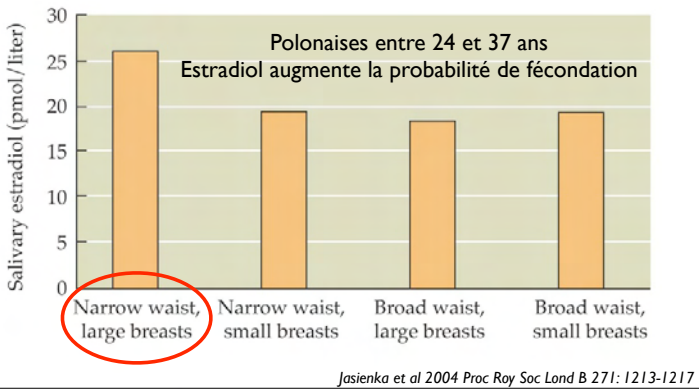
Polonaises entre 24 et 37 ans
Estradiol augmente la probabilité de fécondation

Salivary estradiol (pmol/liter)

30
25
20
15
10
5
0

Narrow waist, large breasts
Narrow waist, small breasts
Broad waist, large breasts
Broad waist, small breasts

Jasienka et al 2004 Proc Roy Soc Lond B 271: 1213-1217